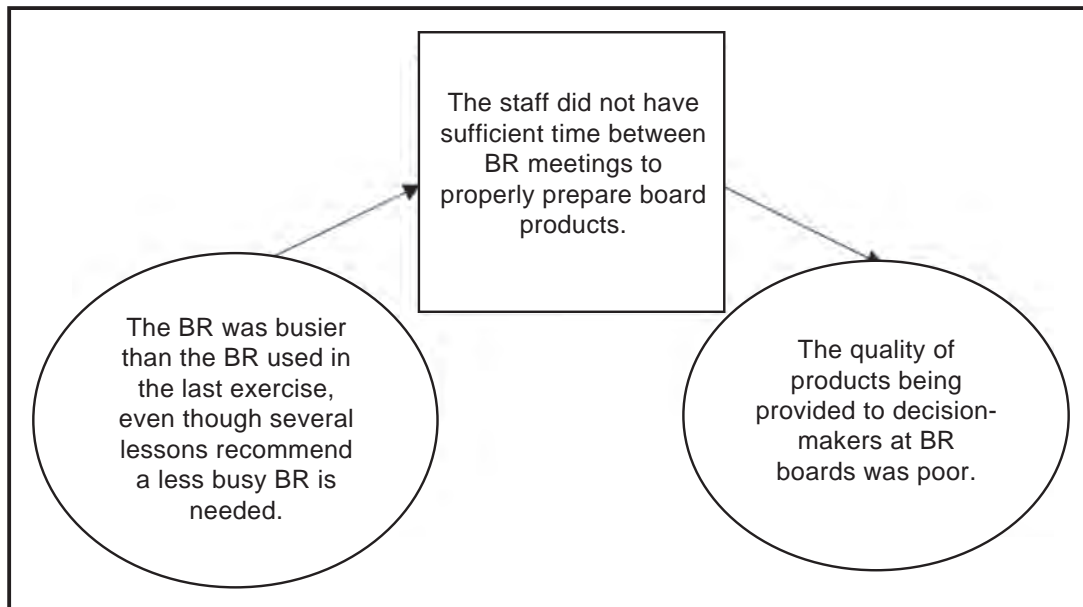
The BR was busier than the BR used in the last exercise, even though several lessons recommend a less busy BR is needed.

The staff did not have sufficient time between BR meetings to properly prepare board products.

The quality of products being provided to decision-makers at BR boards was poor.